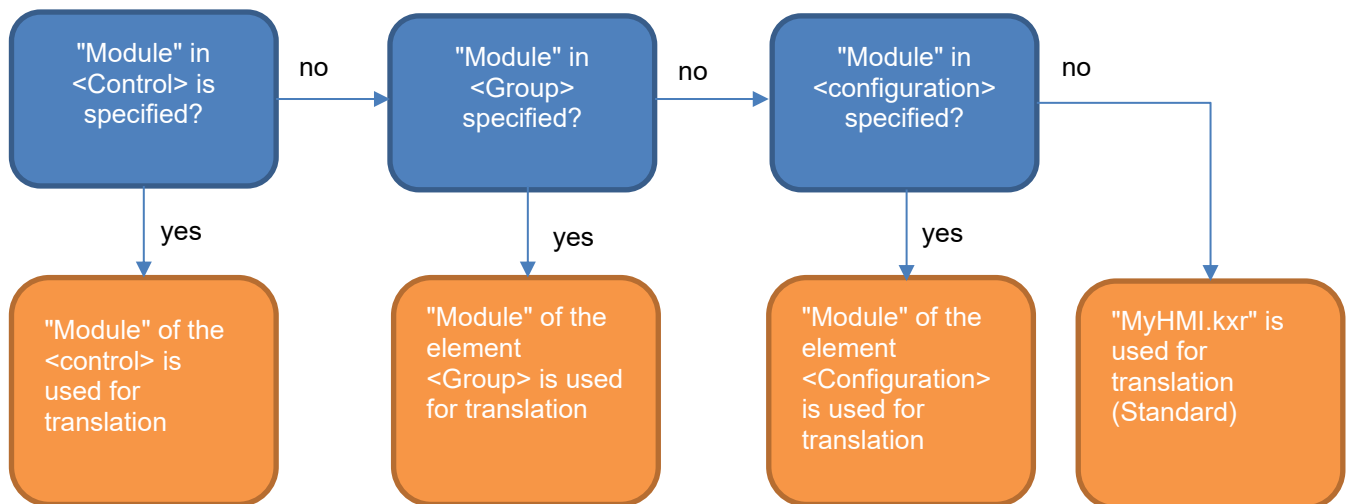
"Module" in <Control> is specified?

no

"Module" in <Group> specified?

no

"Module" in <configuration> specified?

no

yes

yes

yes

"Module" of the <control> is used for translation

"Module" of the element <Group> is used for translation

"Module" of the element <Configuration> is used for translation

"MyHMI.kxr" is used for translation (Standard)